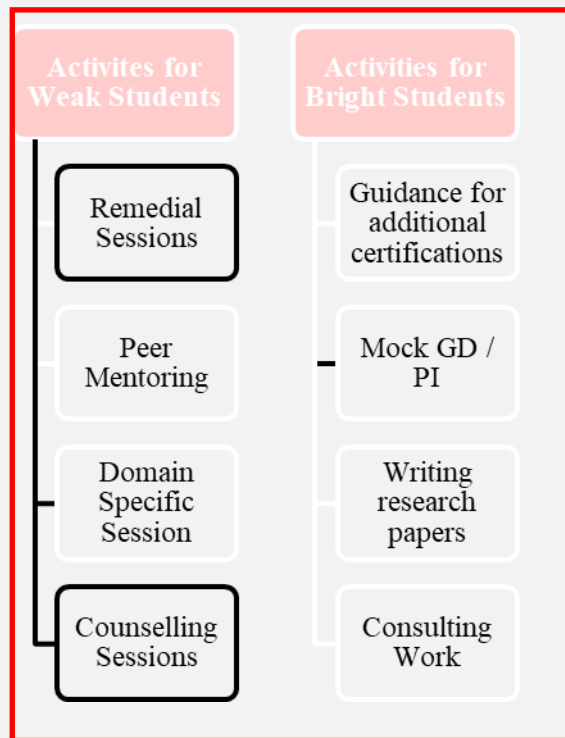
Activites for Weak Students

Remedial Sessions

Peer Mentoring

Domain Specific Session

Counselling Sessions

Activities for Bright Students

Guidance for additional certifications

Mock GD / PI

Writing research papers

Consulting Work